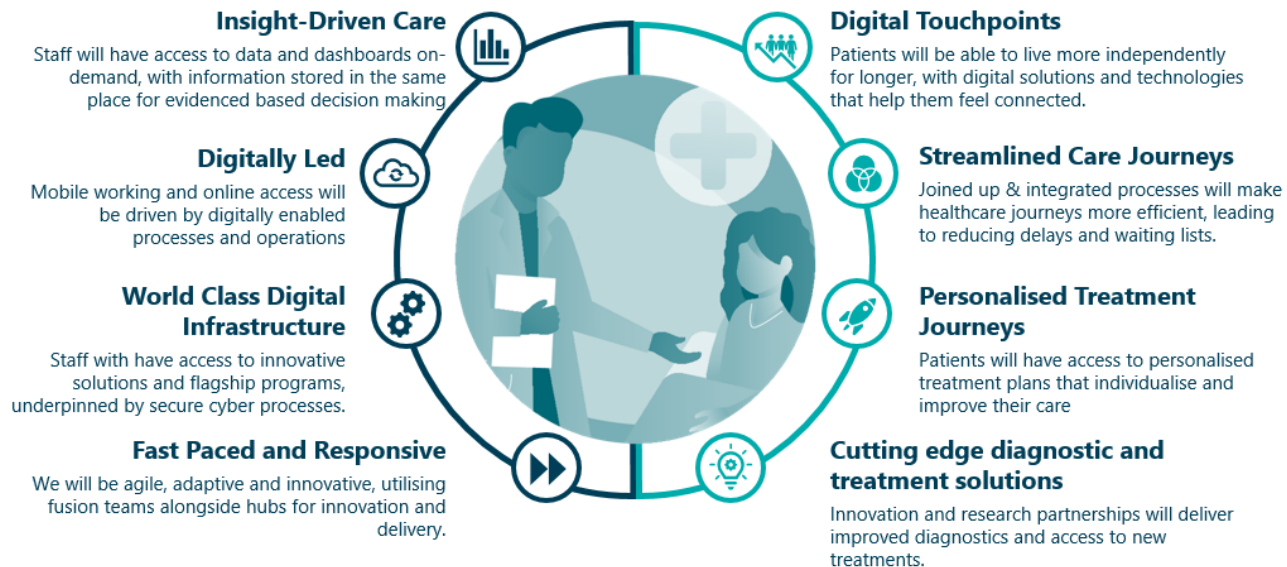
Insight-Driven Care

Staff will have access to data and dashboards on-demand, with information stored in the same place for evidenced based decision making

Digitally Led

Mobile working and online access will be driven by digitally enabled processes and operations

World Class Digital Infrastructure

Staff with have access to innovative solutions and flagship programs, underpinned by secure cyber processes.

Fast Paced and Responsive

We will be agile, adaptive and innovative, utilising fusion teams alongside hubs for innovation and delivery.

Digital Touchpoints

Patients will be able to live more independently for longer, with digital solutions and technologies that help them feel connected.

Streamlined Care Journeys

Joined up & integrated processes will make healthcare journeys more efficient, leading to reducing delays and waiting lists.

Personalised Treatment Journeys

Patients will have access to personalised treatment plans that individualise and improve their care

Cutting edge diagnostic and treatment solutions

Innovation and research partnerships will deliver improved diagnostics and access to new treatments.